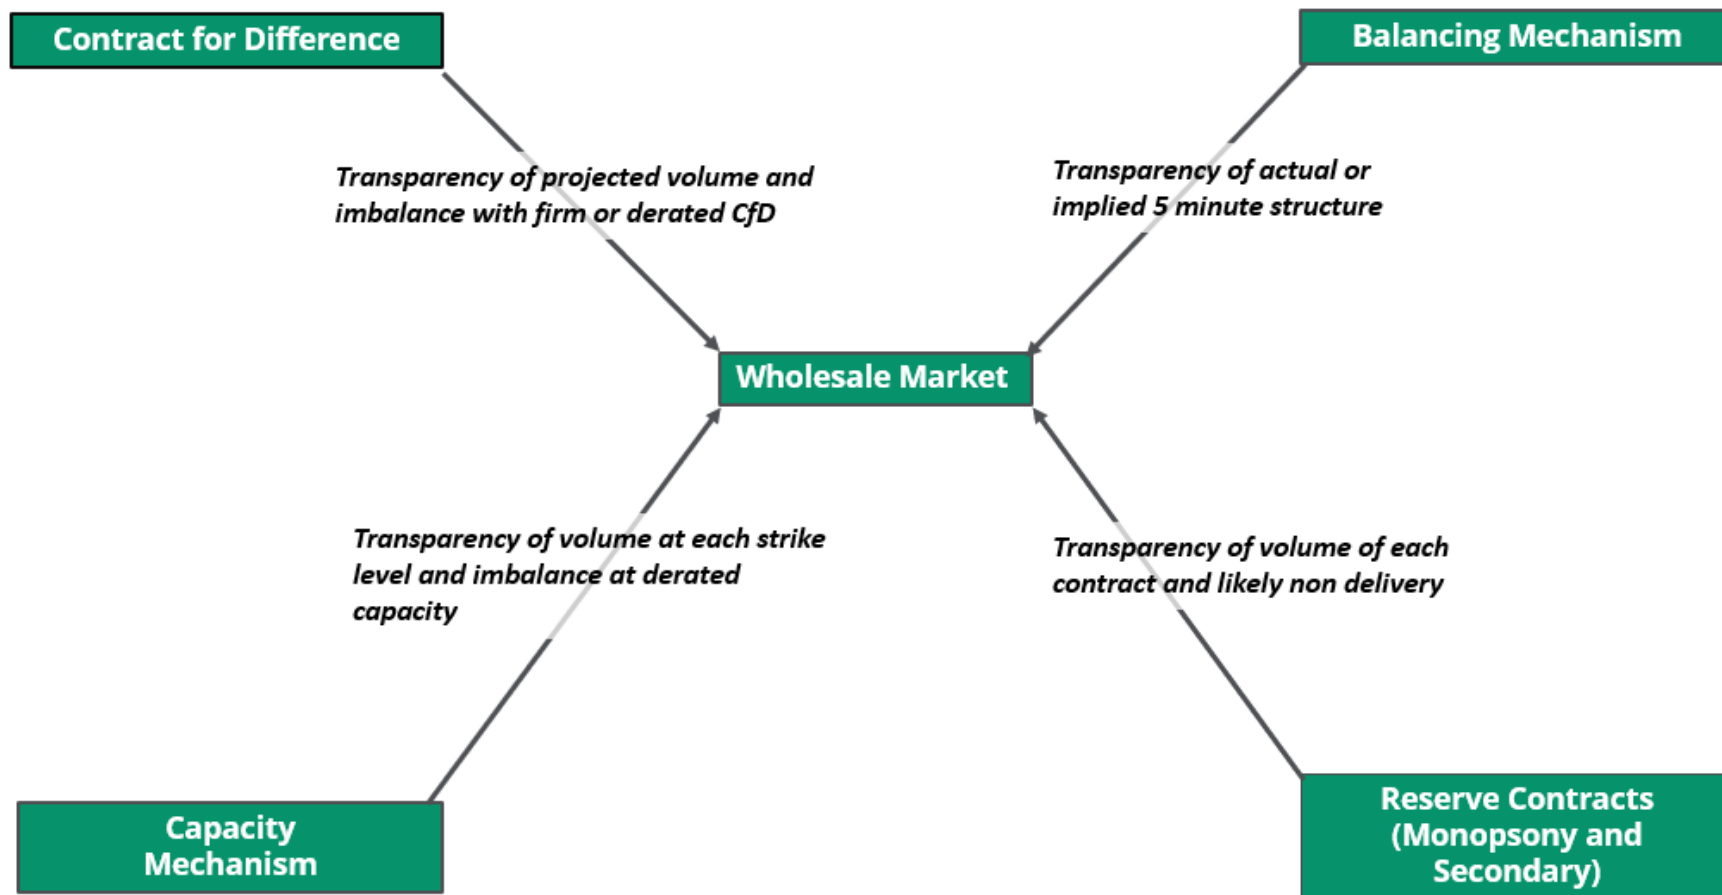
Contract for Difference

Balancing Mechanism

Transparency of projected volume and imbalance with firm or derated CfD

Transparency of actual or implied 5 minute structure

Wholesale Market

Transparency of volume at each strike level and imbalance at derated capacity

Transparency of volume of each contract and likely non delivery

Capacity Mechanism

Reserve Contracts (Monopsony and Secondary)